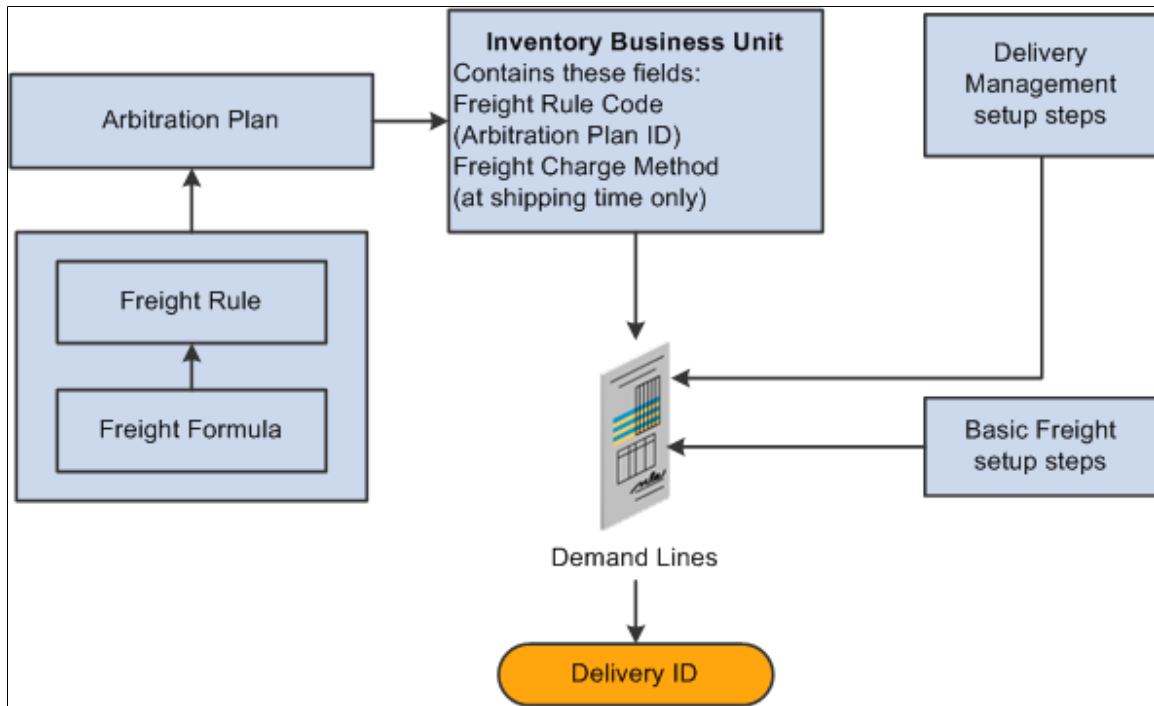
Inventory Business Unit
Contains these fields:
Freight Rule Code
(Arbitration Plan ID)
Freight Charge Method
(at shipping time only)

Delivery Management setup steps

Arbitration Plan

Freight Rule

Freight Formula

Basic Freight setup steps

Demand Lines

Delivery ID